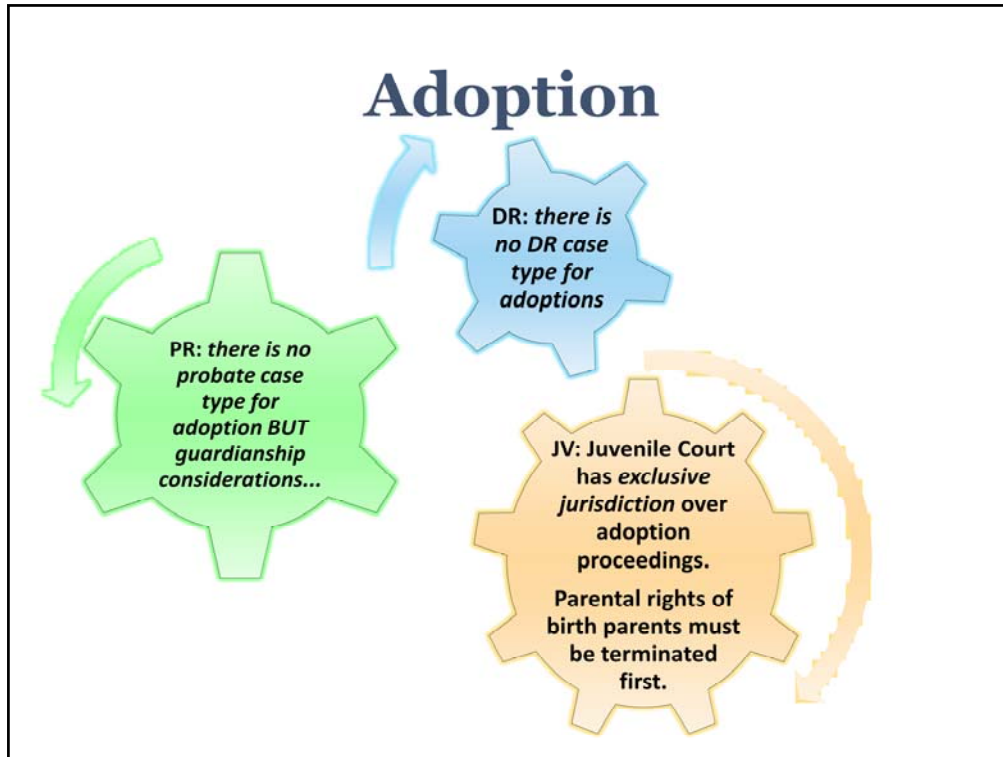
Adoption

DR: *there is no DR case type for adoptions*

PR: *there is no probate case type for adoption BUT guardianship considerations...*

JV: Juvenile Court has *exclusive jurisdiction* over adoption proceedings.

Parental rights of birth parents must be terminated first.